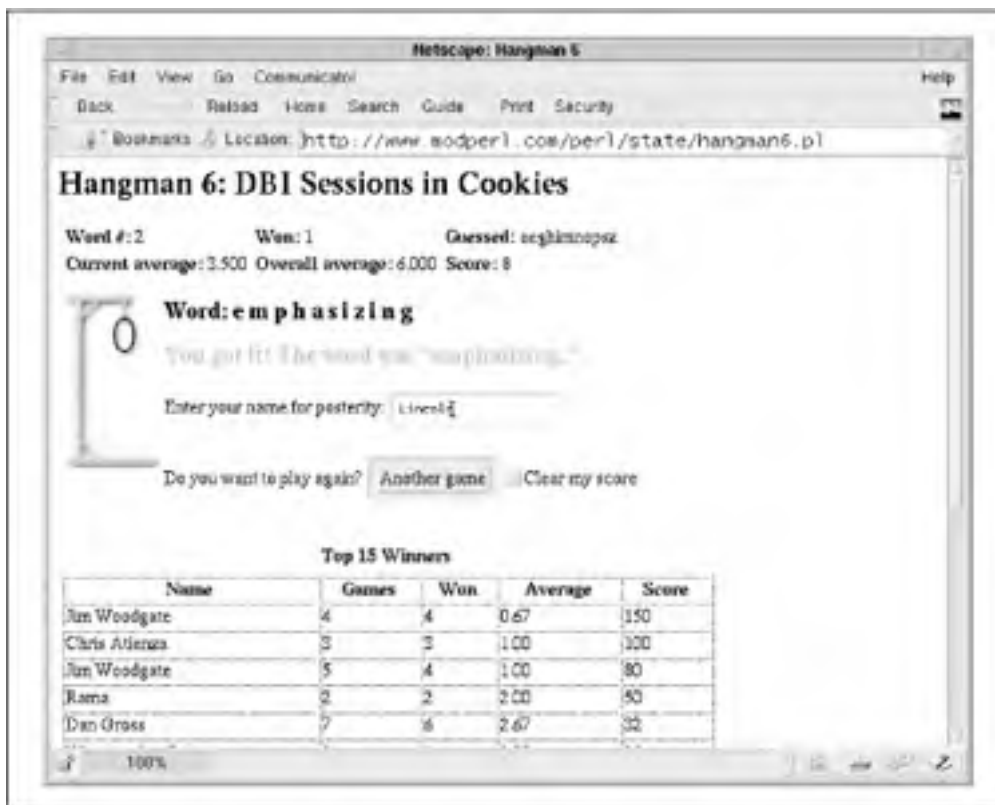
Netscape: Hangman 6

File Edit View Go Communicator Help

Back Reload Home Search Guide Print Security

Bookmarks Location: http://www.modperl.com/perl/state/hangman6.pl

Hangman 6: DBI Sessions in Cookies

Word #: 2 Won: 1 Guessed: aeghimnopsz

Current average: 3.500 Overall average: 6.000 Score: 8

Word: e m p h a s i z i n g

You got it! The word was "emphasizing."

Enter your name for posterity: Lincoln

Do you want to play again? Another game Clear my score

Top 15 Winners

| Name | Games | Won | Average | Score |
|---|---|---|---|---|
| Jim Woodgate | 4 | 4 | 0.67 | 150 |
| Chris Atienza | 3 | 3 | 1.00 | 100 |
| Jim Woodgate | 5 | 4 | 1.00 | 80 |
| Rama | 2 | 2 | 2.00 | 50 |
| Dan Gross | 7 | 6 | 2.67 | 32 |

100%